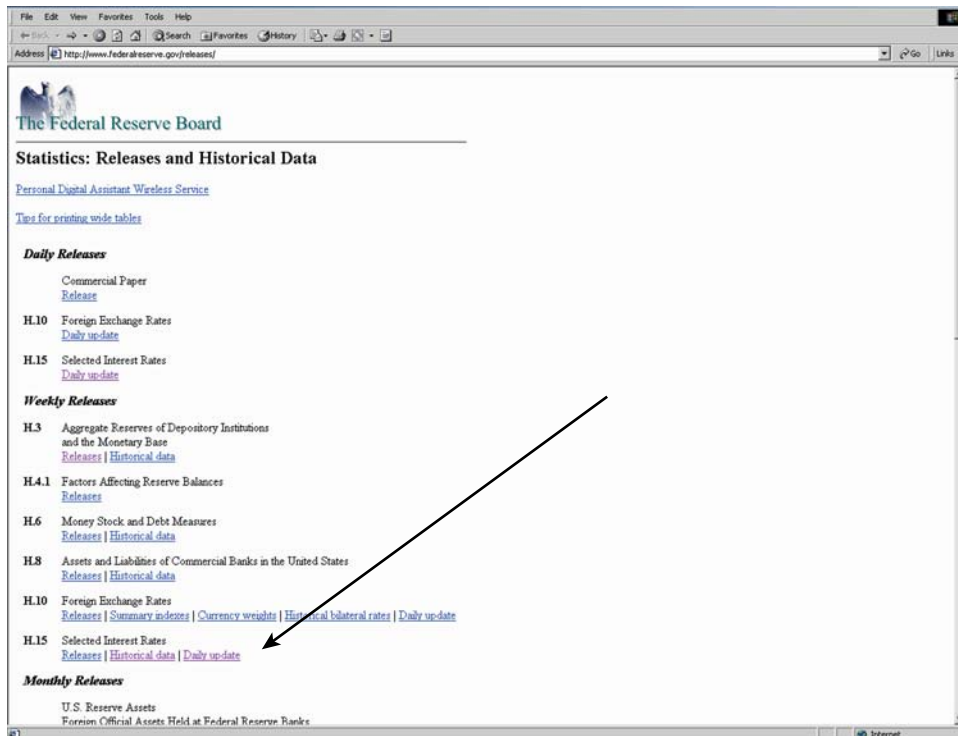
File Edit View Favorites Tools Help

Back Search Favorites History

Address http://www.federalreserve.gov/releases/

Go Links

The Federal Reserve Board

Statistics: Releases and Historical Data

Personal Digital Assistant Wireless Service

Tips for printing wide tables

Daily Releases

Commercial Paper
Release

H.10 Foreign Exchange Rates
Daily update

H.15 Selected Interest Rates
Daily update

Weekly Releases

H.3 Aggregate Reserves of Depository Institutions and the Monetary Base
Releases | Historical data

H.4.1 Factors Affecting Reserve Balances
Releases

H.6 Money Stock and Debt Measures
Releases | Historical data

H.8 Assets and Liabilities of Commercial Banks in the United States
Releases | Historical data

H.10 Foreign Exchange Rates
Releases | Summary indexes | Currency weights | Historical bilateral rates | Daily update

H.15 Selected Interest Rates
Releases | Historical data | Daily update

Monthly Releases

U.S. Reserve Assets
Foreign Official Assets Held at Federal Reserve Banks

Internet